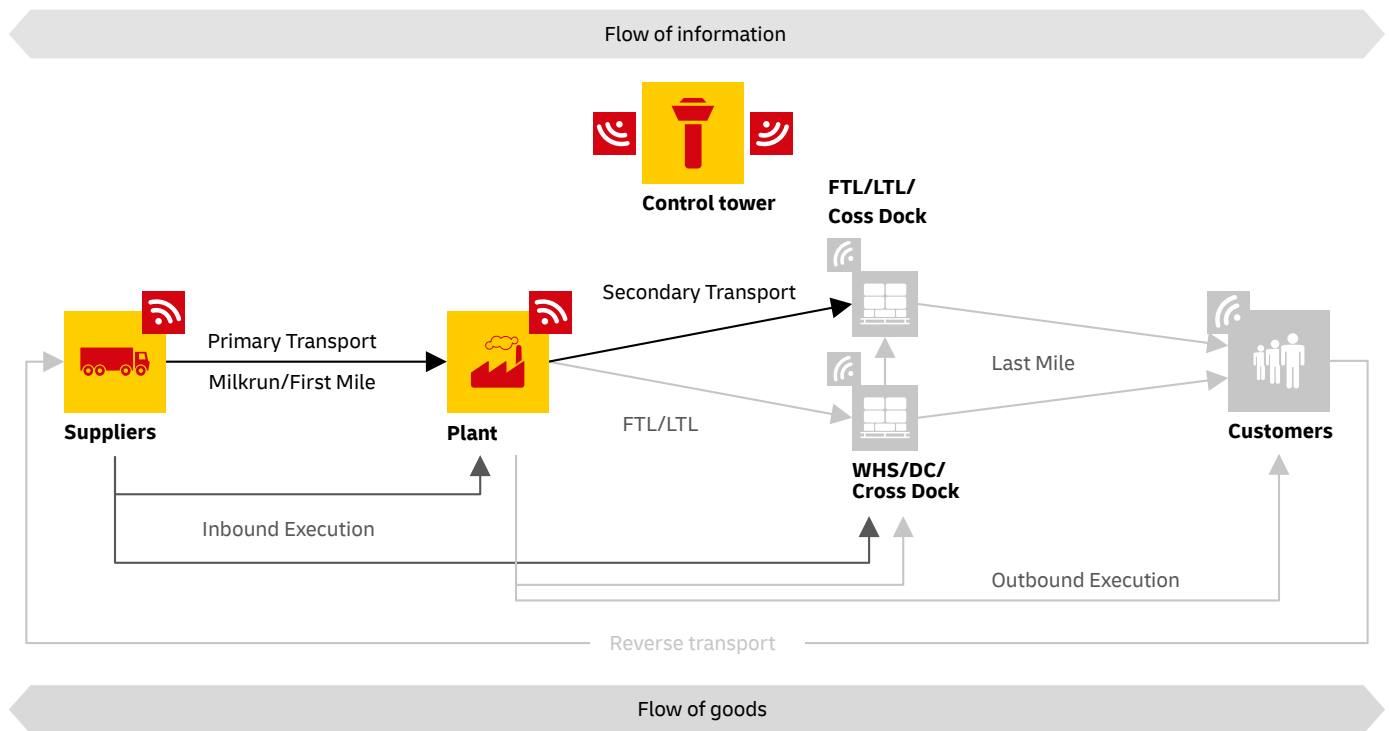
Flow of information

Control tower

FTL/LTL/
Coss Dock

Secondary Transport

Primary Transport

Milkrun/First Mile

Suppliers

Plant

FTL/LTL

Last Mile

Customers

WHS/DC/
Cross Dock

Inbound Execution

Outbound Execution

Reverse transport

Flow of goods